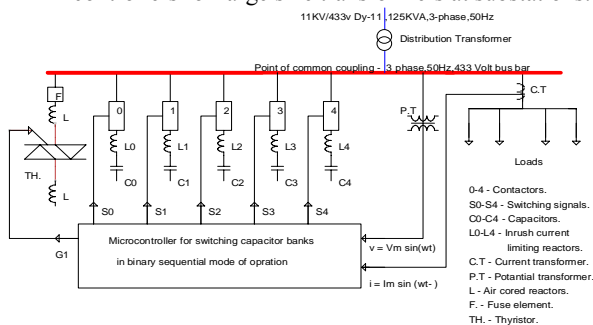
11KV/433v Dy-11,125KVA,3-phase,50Hz

Distribution Transformer

Point of common coupling - 3 phase,50Hz,433 Volt bus bar

F

L

TH.

L

0

L0

C0

1

L1

C1

2

L2

C2

3

L3

C3

4

L4

C4

P.T

C.T

Loads

S0

S1

S2

S3

S4

G1

Microcontroller for switching capacitor banks in binary sequential mode of opration

v = Vm sin(wt)

i = Im sin (wt- )

0-4 - Contactors.
S0-S4 - Switching signals.
C0-C4 - Capacitors.
L0-L4 - Inrush current limiting reactors.
C.T - Current transformer.
P.T - Potential transformer.
L - Air cored reactors.
F. - Fuse element.
TH. - Thyristor.